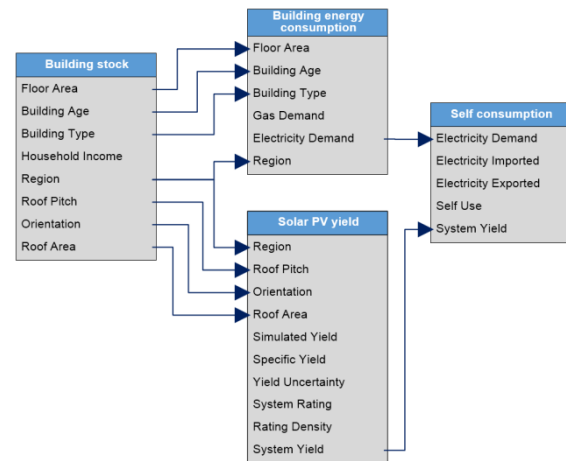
Building stock
Floor Area
Building Age
Building Type
Household Income
Region
Roof Pitch
Orientation
Roof Area

Building energy consumption
Floor Area
Building Age
Building Type
Gas Demand
Electricity Demand
Region

Solar PV yield
Region
Roof Pitch
Orientation
Roof Area
Simulated Yield
Specific Yield
Yield Uncertainty
System Rating
Rating Density
System Yield

Self consumption
Electricity Demand
Electricity Imported
Electricity Exported
Self Use
System Yield